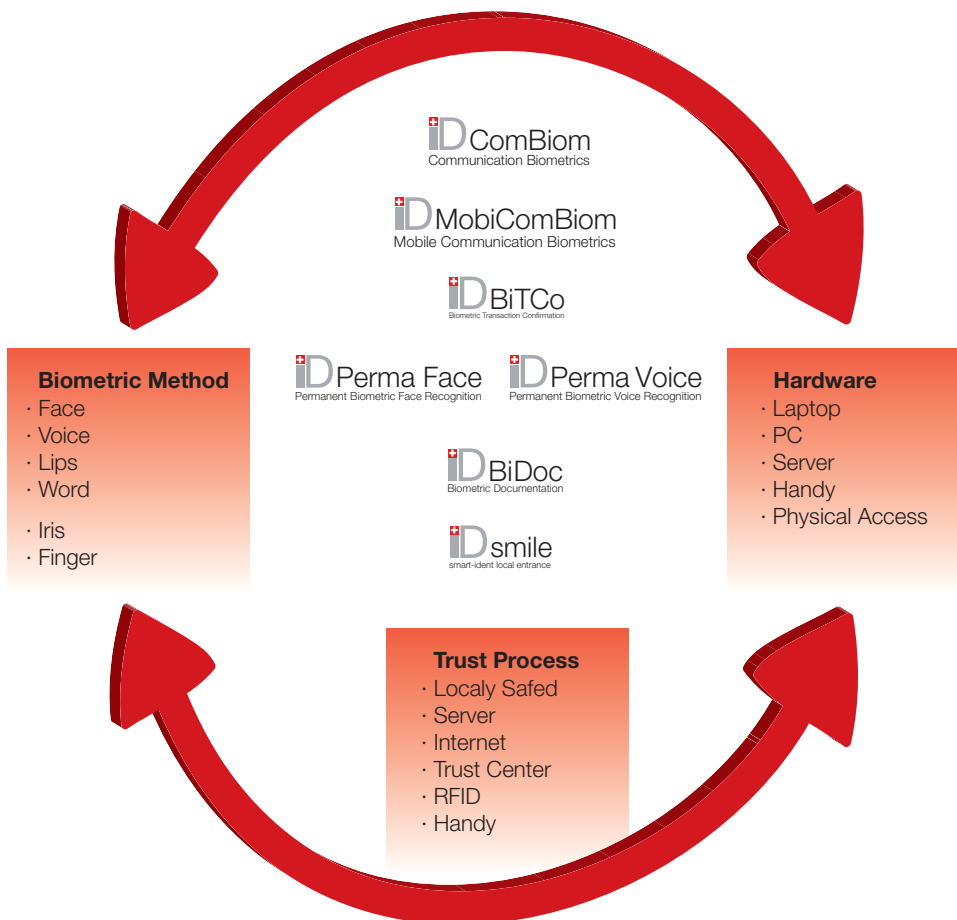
iD ComBiom
Communication Biometrics

iD MobiComBiom
Mobile Communication Biometrics

iD BiTCo
Biometric Transaction Confirmation

Biometric Method
· Face
· Voice
· Lips
· Word
· Iris
· Finger

iD Perma Face
Permanent Biometric Face Recognition

iD Perma Voice
Permanent Biometric Voice Recognition

Hardware
· Laptop
· PC
· Server
· Handy
· Physical Access

iD BiDoc
Biometric Documentation

iD smile
smart-ident local entrance

Trust Process
· Localy Safed
· Server
· Internet
· Trust Center
· RFID
· Handy